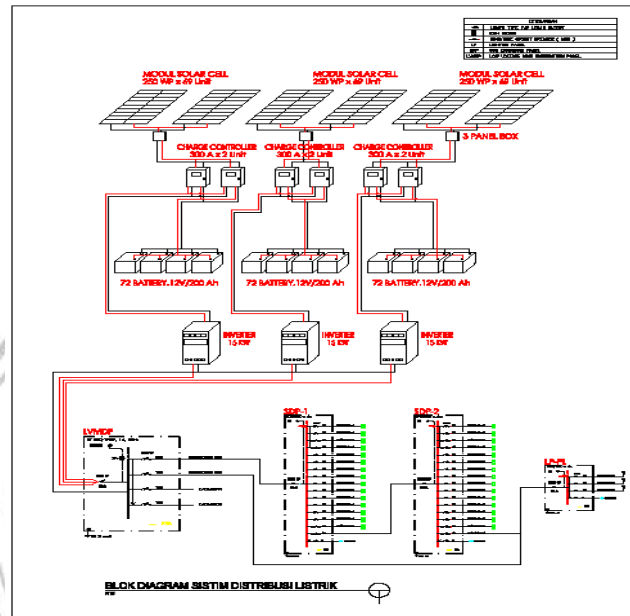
MODUL SOLAR CELL
250 WP x 48 Unit

MODUL SOLAR CELL
250 WP x 48 Unit

MODUL SOLAR CELL
250 WP x 48 Unit

CHARGE CONTROLLER
300 A x 2 Unit

CHARGE CONTROLLER
300 A x 2 Unit

CHARGE CONTROLLER
300 A x 2 Unit

3 PANEL BOX

72 BATTERY 12V/200 Ah

72 BATTERY 12V/200 Ah

72 BATTERY 12V/200 Ah

INVERTER
15 KW

INVERTER
15 KW

INVERTER
15 KW

LVMDP

SDP-1

SDP-2

LMPL

BLOCK DIAGRAM SISTIM DISTRIBUSI LISTRIK

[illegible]